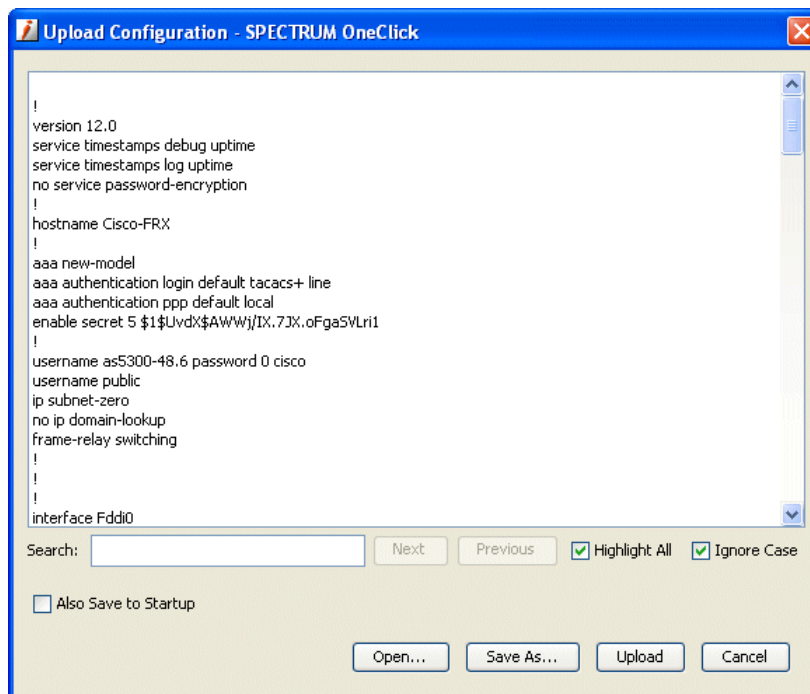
Upload Configuration - SPECTRUM OneClick

!
version 12.0
service timestamps debug uptime
service timestamps log uptime
no service password-encryption
!
hostname Cisco-FRX
!
aaa new-model
aaa authentication login default tacacs+ line
aaa authentication ppp default local
enable secret 5 $1$UvdX$AWWj/IX.7JX.oFgaSVLri1
!
username as5300-48.6 password 0 cisco
username public
ip subnet-zero
no ip domain-lookup
frame-relay switching
!
!
!
interface Fddi0

Search: Next Previous Highlight All Ignore Case

Also Save to Startup

Open... Save As... Upload Cancel